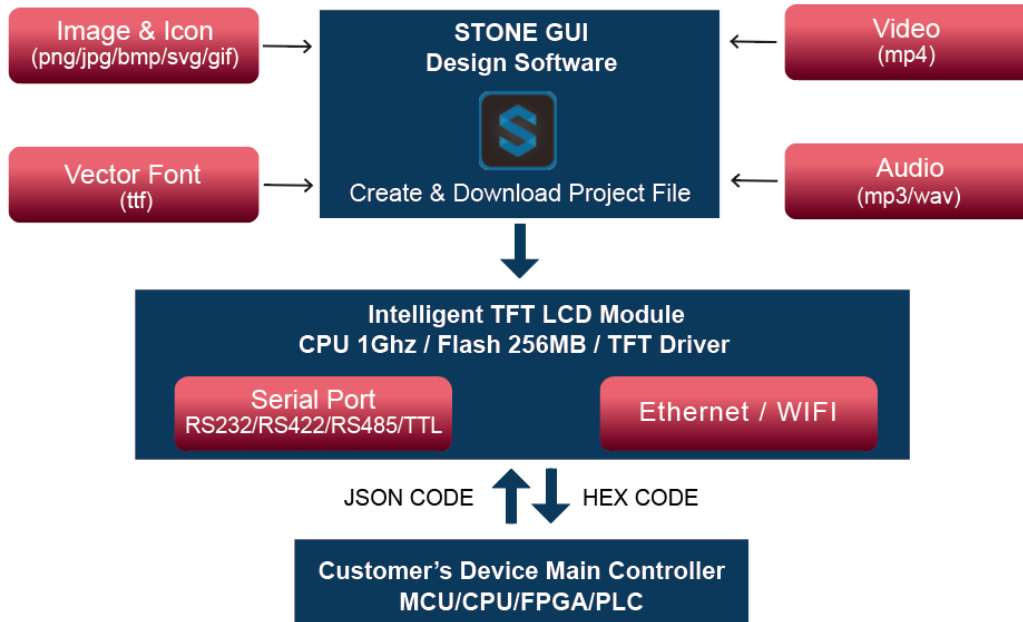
Image & Icon
(png/jpg/bmp/svg/gif)

STONE GUI
Design Software

Create & Download Project File

Video
(mp4)

Vector Font
(ttf)

Audio
(mp3/wav)

Intelligent TFT LCD Module
CPU 1Ghz / Flash 256MB / TFT Driver

Serial Port
RS232/RS422/RS485/TTL

Ethernet / WIFI

JSON CODE

HEX CODE

Customer's Device Main Controller
MCU/CPU/FPGA/PLC